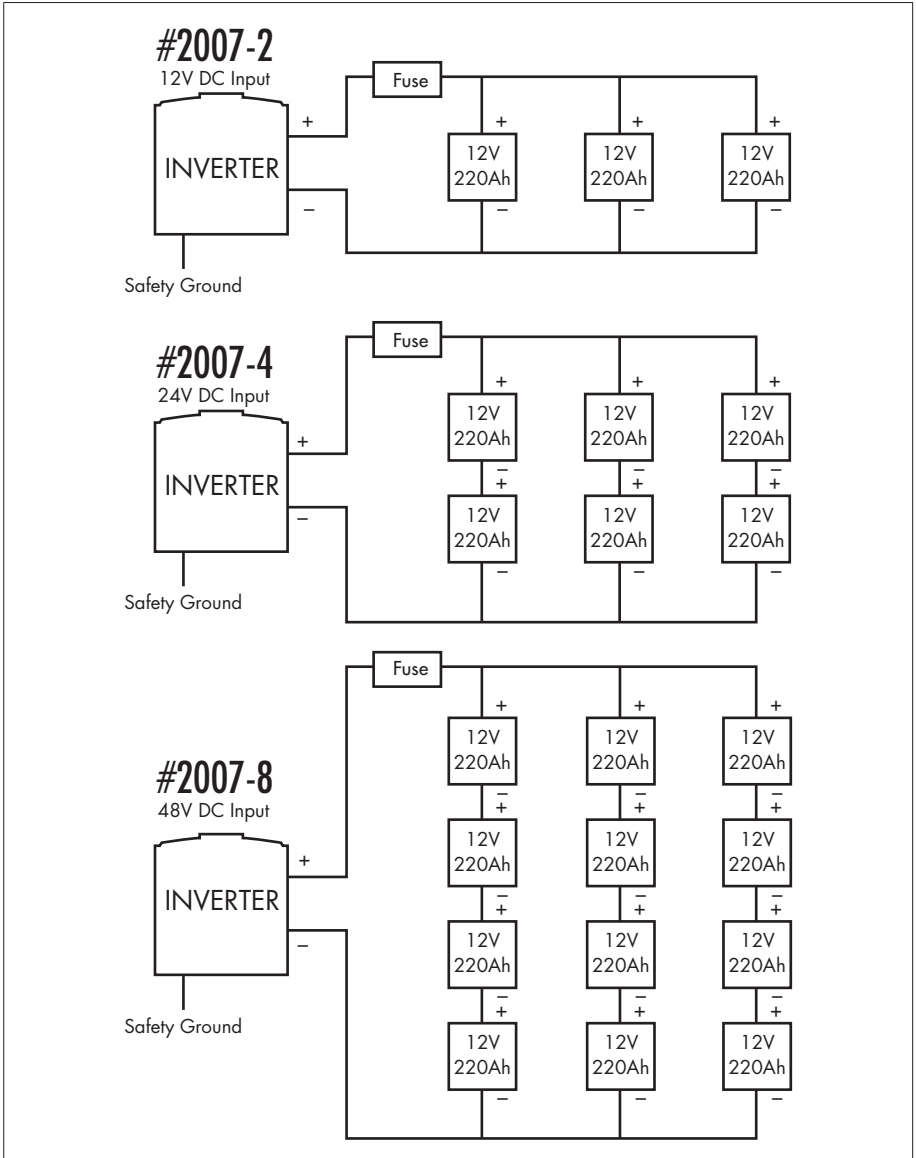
#2007-2
12V DC Input

INVERTER

+

–

Safety Ground

Fuse

+
12V
220Ah
–

+
12V
220Ah
–

+
12V
220Ah
–

#2007-4
24V DC Input

INVERTER

+

–

Safety Ground

Fuse

+
12V
220Ah
–
+
12V
220Ah
–

+
12V
220Ah
–
+
12V
220Ah
–

+
12V
220Ah
–
+
12V
220Ah
–

#2007-8
48V DC Input

INVERTER

+

–

Safety Ground

Fuse

+
12V
220Ah
–
+
12V
220Ah
–
+
12V
220Ah
–
+
12V
220Ah
–

+
12V
220Ah
–
+
12V
220Ah
–
+
12V
220Ah
–
+
12V
220Ah
–

+
12V
220Ah
–
+
12V
220Ah
–
+
12V
220Ah
–
+
12V
220Ah
–